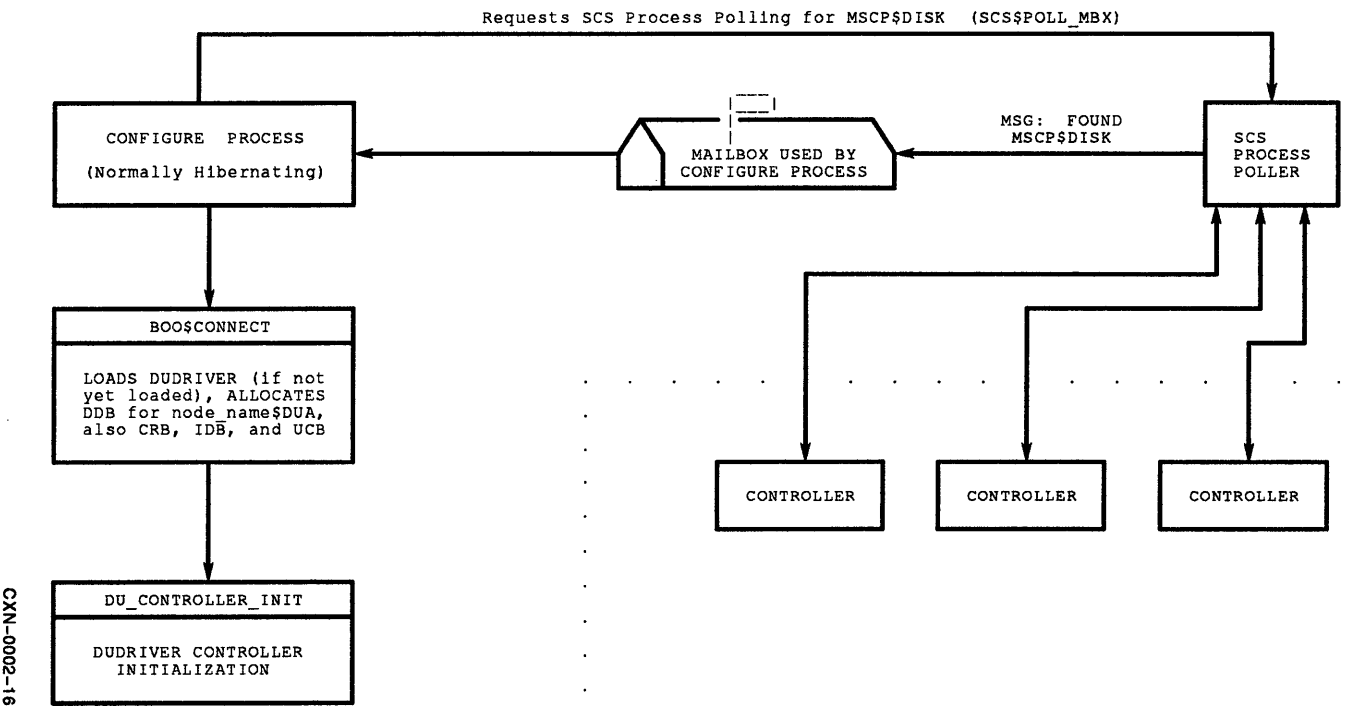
Requests SCS Process Polling for MSCP$DISK (SCS$POLL_MBX)

CONFIGURE PROCESS

(Normally Hibernating)

MAILBOX USED BY CONFIGURE PROCESS

MSG: FOUND MSCP$DISK

SCS PROCESS POLLER

BOO$CONNECT

LOADS DUDRIVER (if not yet loaded), ALLOCATES DDB for node_name$DUA, also CRB, IDB, and UCB

CONTROLLER

CONTROLLER

CONTROLLER

DU_CONTROLLER_INIT

DUDRIVER CONTROLLER INITIALIZATION

CXN-0002-16